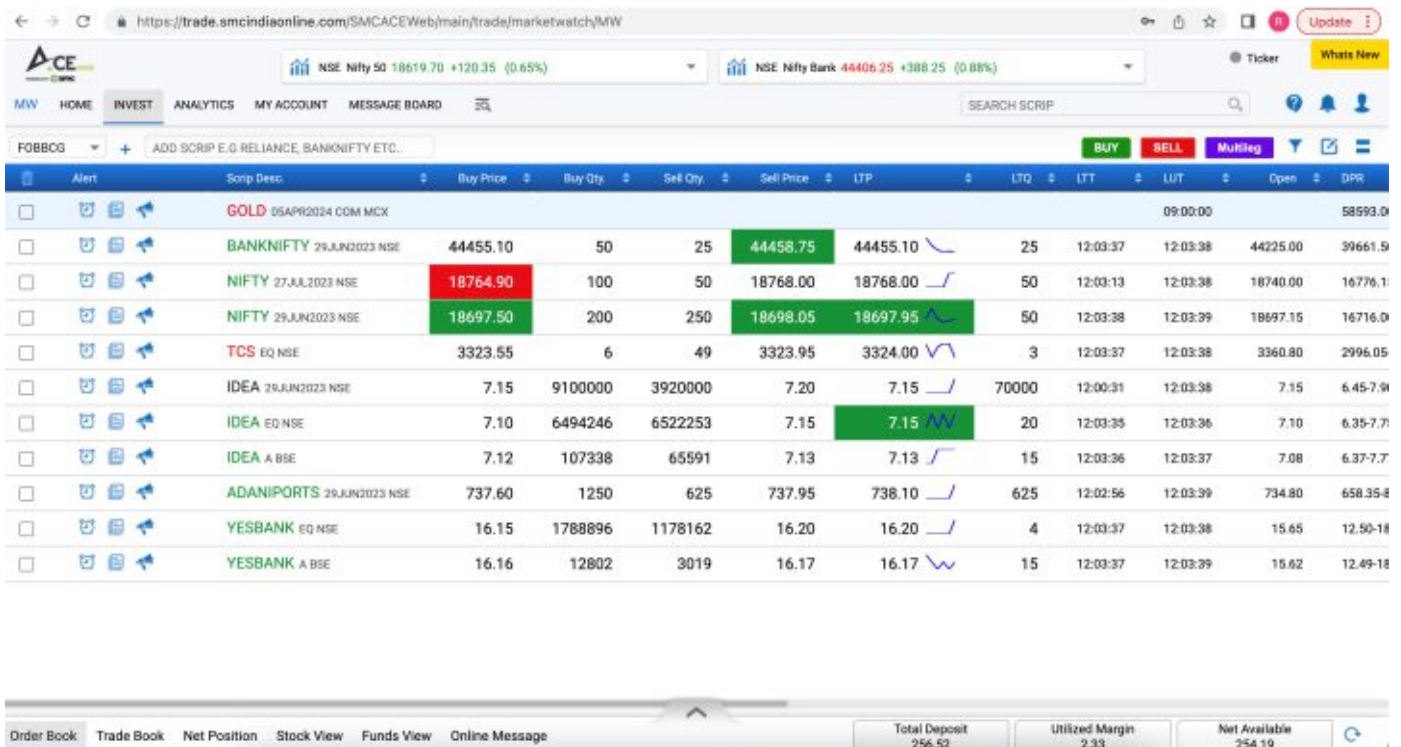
https://trade.smcindiaonline.com/SMCACEWeb/main/trade/marketwatch/MW

Update

ACE SMC

NSE Nifty 50 18619.70 +120.35 (0.65%)

NSE Nifty Bank 44406.25 +388.25 (0.88%)

Ticker

Whats New

MW HOME INVEST ANALYTICS MY ACCOUNT MESSAGE BOARD

SEARCH SCRIP

FOBBCG + ADD SCRIP E.G RELIANCE, BANKNIFTY ETC..

BUY SELL Multileg

| | Alert | Scrip Desc. | Buy Price | Buy Qty. | Sell Qty. | Sell Price | LTP | LTQ | LTT | LUT | Open | DPR |
|---|---|---|---|---|---|---|---|---|---|---|---|---|
| | | GOLD 05APR2024 COM MCX | | | | | | | | 09:00:00 | | 58593.0 |
| | | BANKNIFTY 29JUN2023 NSE | 44455.10 | 50 | 25 | 44458.75 | 44455.10 | 25 | 12:03:37 | 12:03:38 | 44225.00 | 39661.5 |
| | | NIFTY 27JUL2023 NSE | 18764.90 | 100 | 50 | 18768.00 | 18768.00 | 50 | 12:03:13 | 12:03:38 | 18740.00 | 16776.1 |
| | | NIFTY 29JUN2023 NSE | 18697.50 | 200 | 250 | 18698.05 | 18697.95 | 50 | 12:03:38 | 12:03:39 | 18697.15 | 16716.0 |
| | | TCS EQ NSE | 3323.55 | 6 | 49 | 3323.95 | 3324.00 | 3 | 12:03:37 | 12:03:38 | 3360.80 | 2996.05 |
| | | IDEA 29JUN2023 NSE | 7.15 | 9100000 | 3920000 | 7.20 | 7.15 | 70000 | 12:00:31 | 12:03:38 | 7.15 | 6.45-7.9 |
| | | IDEA EQ NSE | 7.10 | 6494246 | 6522253 | 7.15 | 7.15 | 20 | 12:03:35 | 12:03:36 | 7.10 | 6.35-7.7 |
| | | IDEA A BSE | 7.12 | 107338 | 65591 | 7.13 | 7.13 | 15 | 12:03:36 | 12:03:37 | 7.08 | 6.37-7.7 |
| | | ADANIPORTS 29JUN2023 NSE | 737.60 | 1250 | 625 | 737.95 | 738.10 | 625 | 12:02:56 | 12:03:39 | 734.80 | 658.35-8 |
| | | YESBANK EQ NSE | 16.15 | 1788896 | 1178162 | 16.20 | 16.20 | 4 | 12:03:37 | 12:03:38 | 15.65 | 12.50-18 |
| | | YESBANK A BSE | 16.16 | 12802 | 3019 | 16.17 | 16.17 | 15 | 12:03:37 | 12:03:39 | 15.62 | 12.49-18 |

Order Book Trade Book Net Position Stock View Funds View Online Message

Total Deposit 256.52

Utilized Margin 2.33

Net Available 254.19